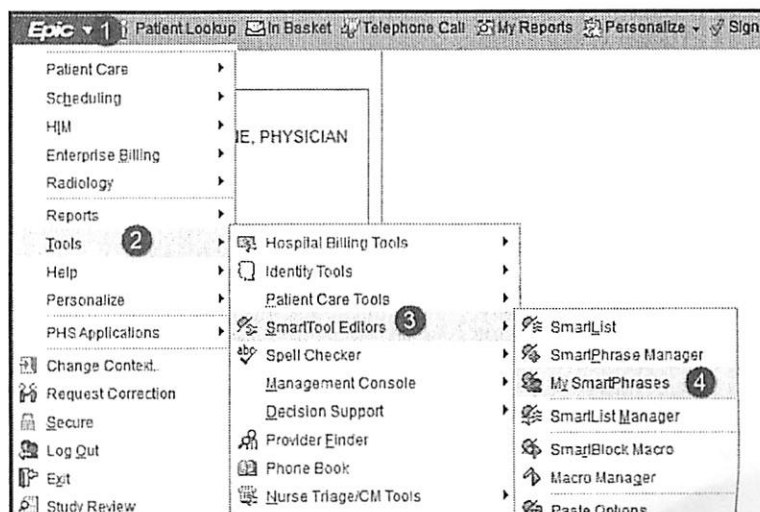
Epic 1 Patient Lookup In Basket Telephone Call My Reports Personalize Sign

Patient Care
Scheduling
HIM
Enterprise Billing
Radiology
Reports
Tools 2
Help
Personalize
PHS Applications
Change Context.
Request Correction
Secure
Log Out
Exit
Study Review

IE, PHYSICIAN

Hospital Billing Tools
Identity Tools
Patient Care Tools
SmartTool Editors 3
Spell Checker
Management Console
Decision Support
Provider Finder
Phone Book
Nurse Triage/CM Tools

SmartList
SmartPhrase Manager
My SmartPhrases 4
SmartList Manager
SmartBlock Macro
Macro Manager
Paste Options